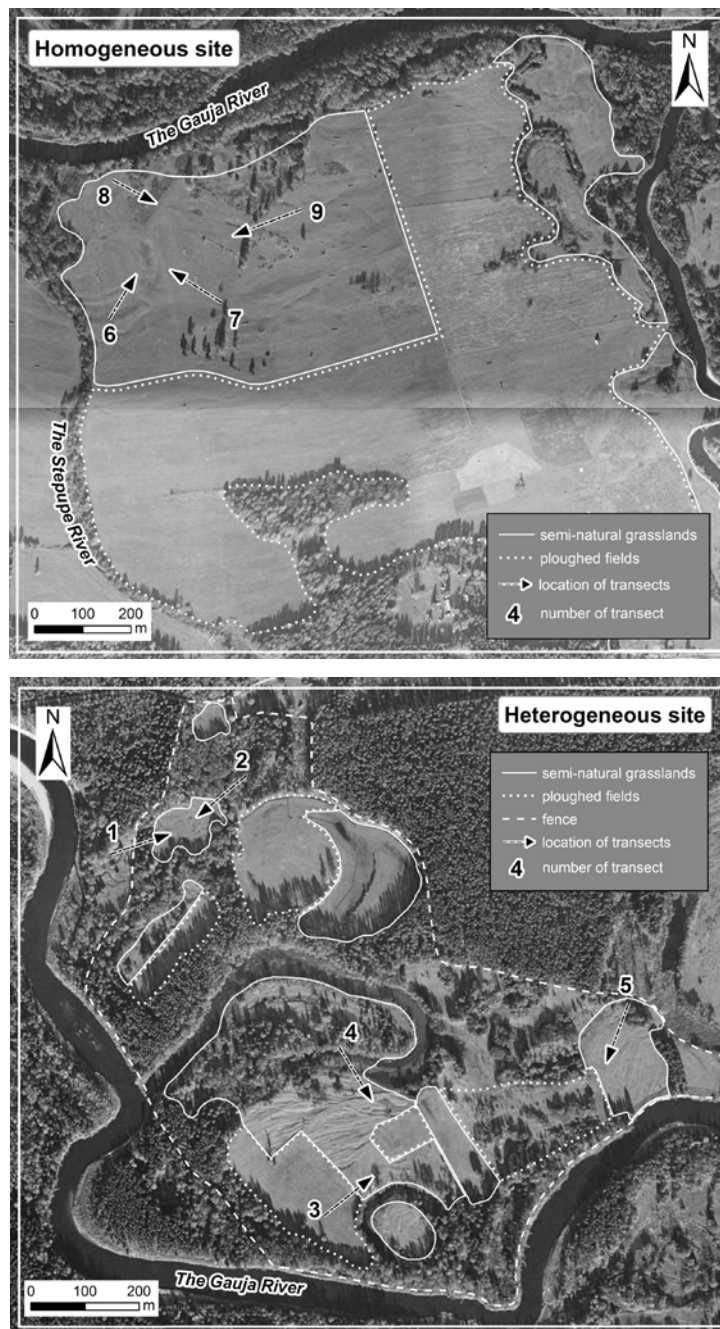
Homogeneous site

N

The Gauja River

8

9

6

7

The Stepupe River

semi-natural grasslands
ploughed fields
location of transects
4 number of transect

0 100 200 m

N

Heterogeneous site

semi-natural grasslands
ploughed fields
fence
location of transects
4 number of transect

2

1

5

4

3

0 100 200 m

The Gauja River